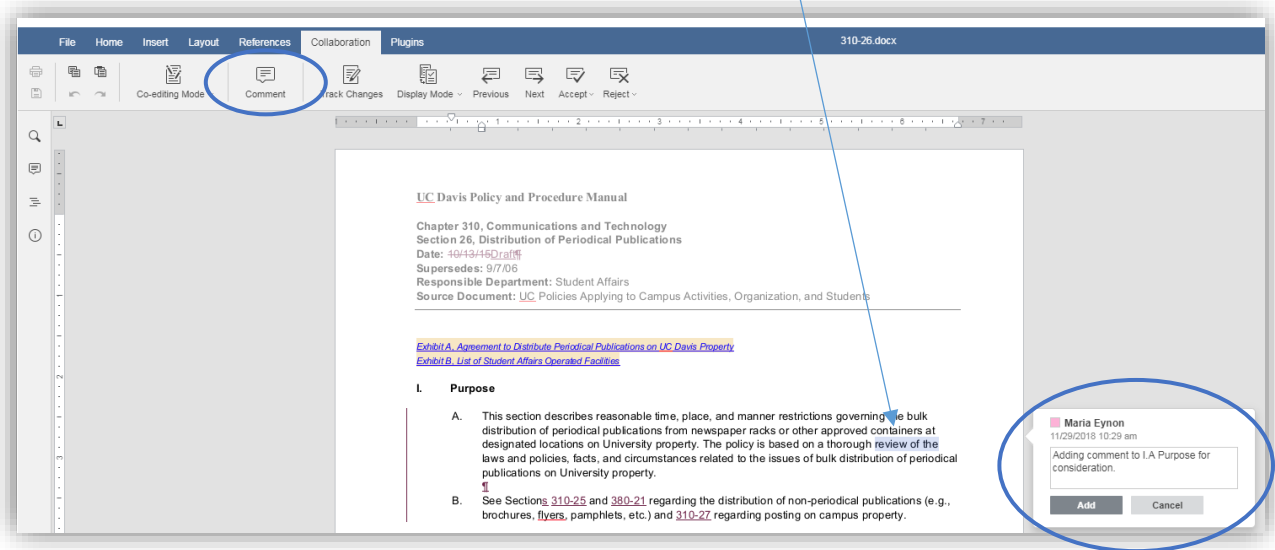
File Home Insert Layout References Collaboration Plugins 310-26.docx

Co-editing Mode Comment Track Changes Display Mode Previous Next Accept Reject

UC Davis Policy and Procedure Manual

Chapter 310, Communications and Technology
Section 26, Distribution of Periodical Publications
Date: 10/13/15Draft¶
Supersedes: 9/7/06
Responsible Department: Student Affairs
Source Document: UC Policies Applying to Campus Activities, Organization, and Students

Exhibit A, Agreement to Distribute Periodical Publications on UC Davis Property
Exhibit B, List of Student Affairs Operated Facilities

I. Purpose

A. This section describes reasonable time, place, and manner restrictions governing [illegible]e bulk distribution of periodical publications from newspaper racks or other approved containers at designated locations on University property. The policy is based on a thorough review of the laws and policies, facts, and circumstances related to the issues of bulk distribution of periodical publications on University property.
¶

B. See Sections 310-25 and 380-21 regarding the distribution of non-periodical publications (e.g., brochures, flyers, pamphlets, etc.) and 310-27 regarding posting on campus property.

Maria Eynon
11/29/2018 10:29 am
Adding comment to I.A Purpose for consideration.
Add Cancel